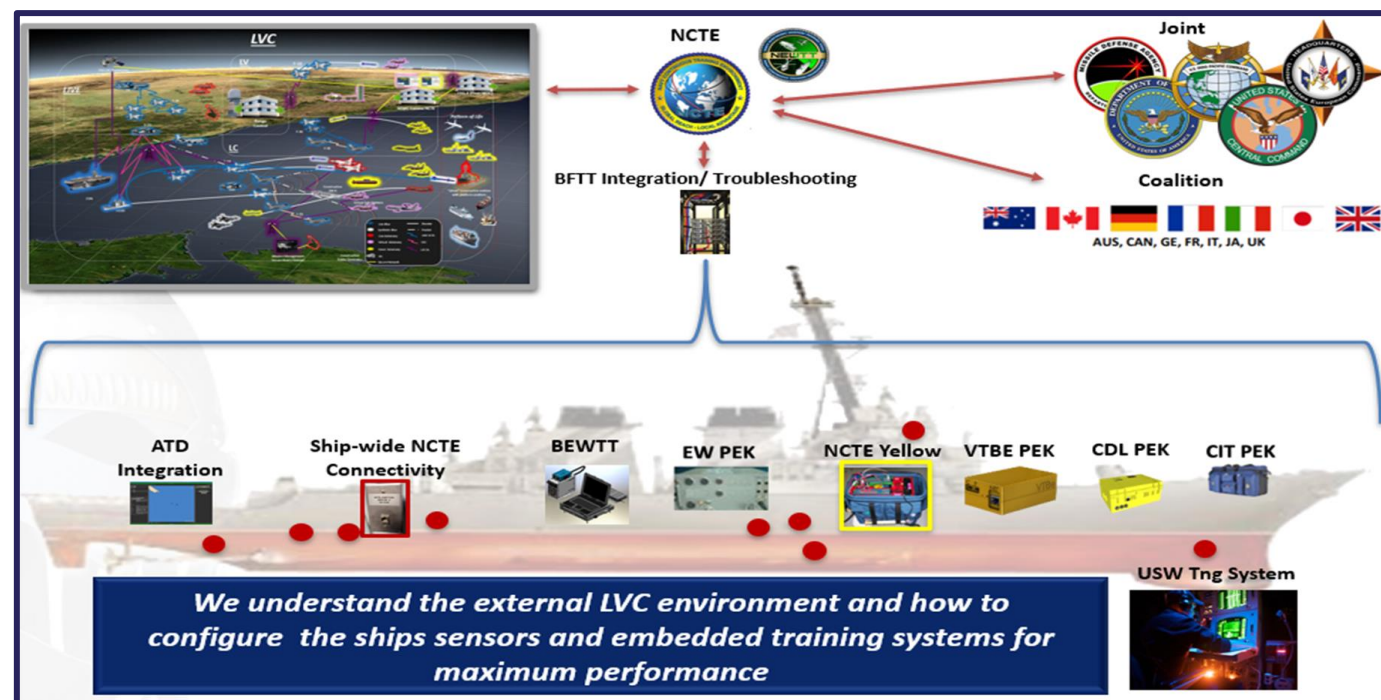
LVC

NCTE

Joint

BFTT Integration/ Troubleshooting

Coalition

AUS, CAN, GE, FR, IT, JA, UK

ATD Integration

Ship-wide NCTE Connectivity

BEWTT

EW PEK

NCTE Yellow

VTBE PEK

CDL PEK

CIT PEK

USW Tng System

We understand the external LVC environment and how to configure the ships sensors and embedded training systems for maximum performance